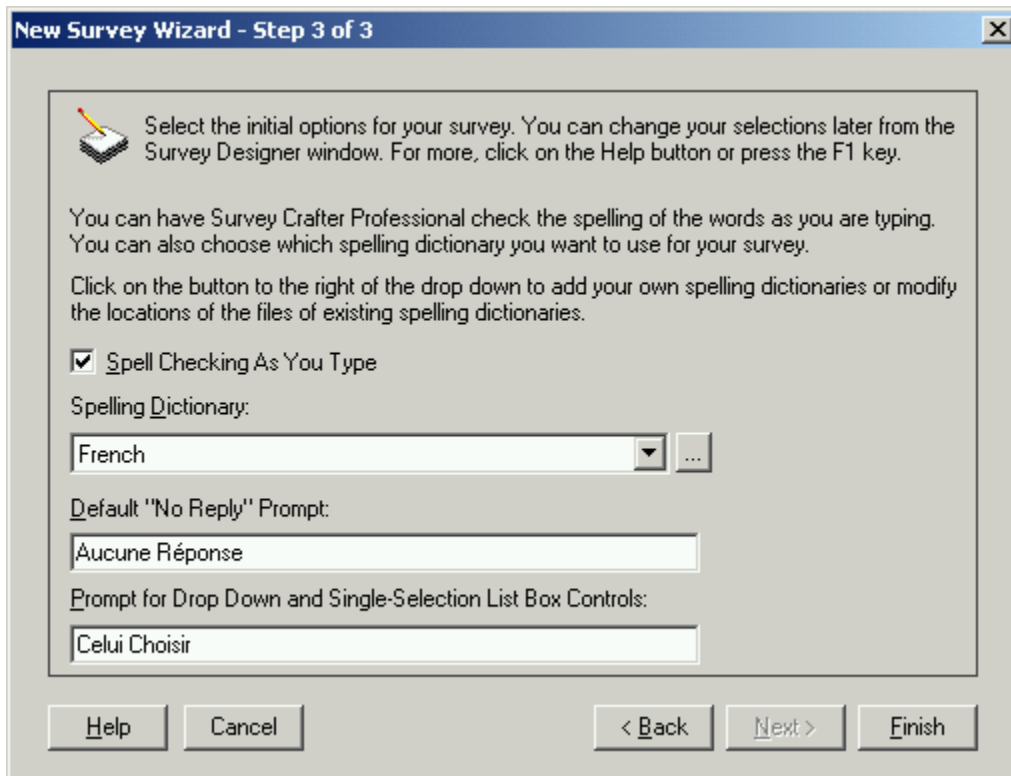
New Survey Wizard - Step 3 of 3

X

Select the initial options for your survey. You can change your selections later from the Survey Designer window. For more, click on the Help button or press the F1 key.

You can have Survey Crafter Professional check the spelling of the words as you are typing. You can also choose which spelling dictionary you want to use for your survey.

Click on the button to the right of the drop down to add your own spelling dictionaries or modify the locations of the files of existing spelling dictionaries.

Spell Checking As You Type

Spelling Dictionary:

French

...

Default "No Reply" Prompt:

Aucune Réponse

Prompt for Drop Down and Single-Selection List Box Controls:

Celui Choisir

Help

Cancel

< Back

Next >

Finish